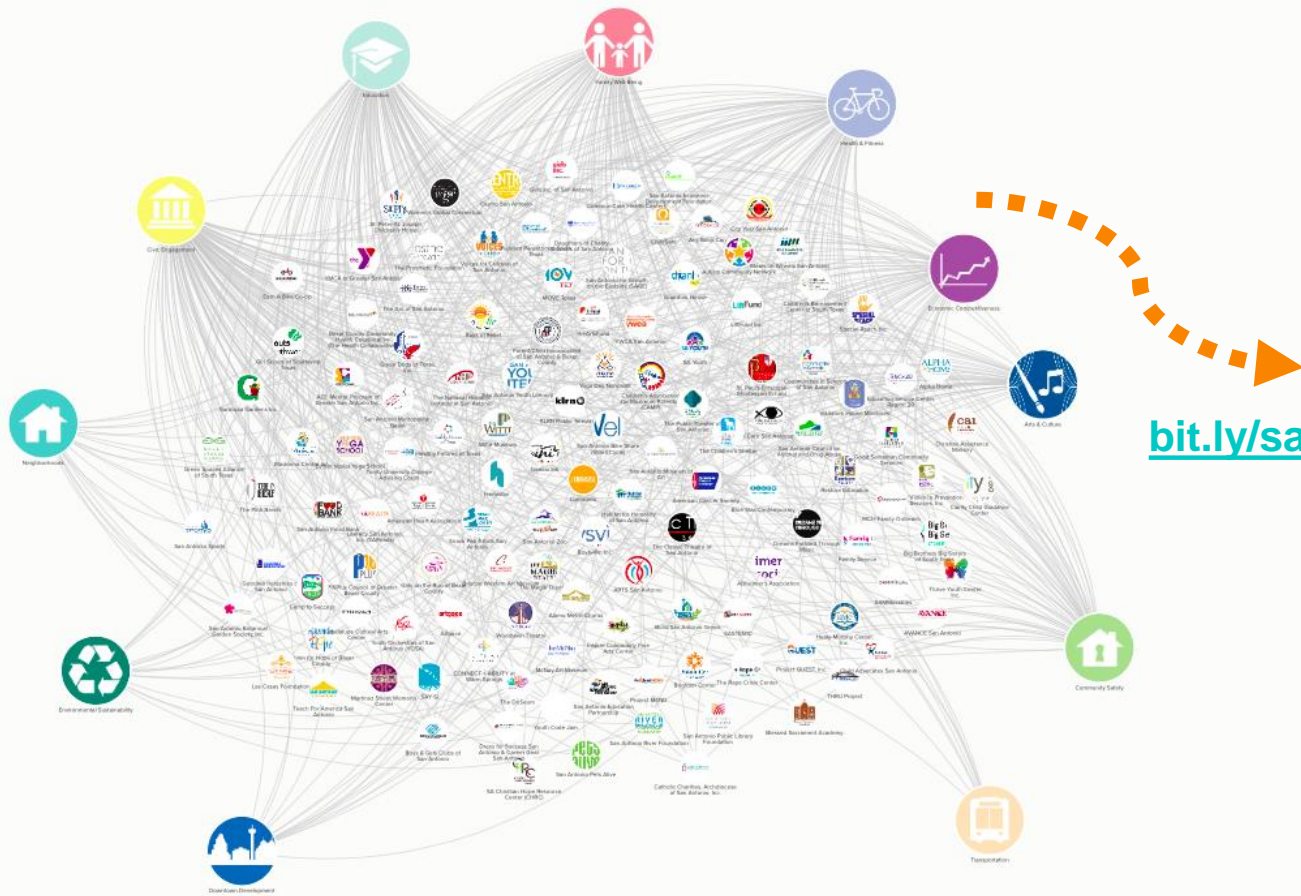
Education

Family Well-Being

Health & Fitness

Civic Engagement

Economic Competitiveness

Arts & Culture

Neighborhoods

Community Safety

Environmental Sustainability

Transportation

Downtown Development

bit.ly/sa

San Antonio Food Bank

YMCA of Greater San Antonio

The Arc of San Antonio

MOVE Texas

Girl Scouts of Southwest Texas

Boys & Girls Clubs of San Antonio

Big Brothers Big Sisters of South Texas

ARTS San Antonio

The Classic Theatre of San Antonio

Alzheimer's Association

San Antonio Zoo

Witte Museum

San Antonio Youth Literacy

Project QUEST, Inc.

The Rape Crisis Center

San Antonio Pets Alive

San Antonio Public Library Foundation

Catholic Charities, Archdiocese of San Antonio, Inc.

SA Christian Hope Resource Center (CHRC)

American Heart Association

Habitat for Humanity of San Antonio

The Magik Theatre

Alpha Home

Christian Assistance Ministry

Communities In Schools of San Antonio

San Antonio Sports

McNay Art Museum

Say Si

Youth Orchestras of San Antonio (YOSA)

Thrive Youth Center, Inc.

Avance San Antonio

Good Samaritan Community Services

Family Service

San Antonio River Foundation